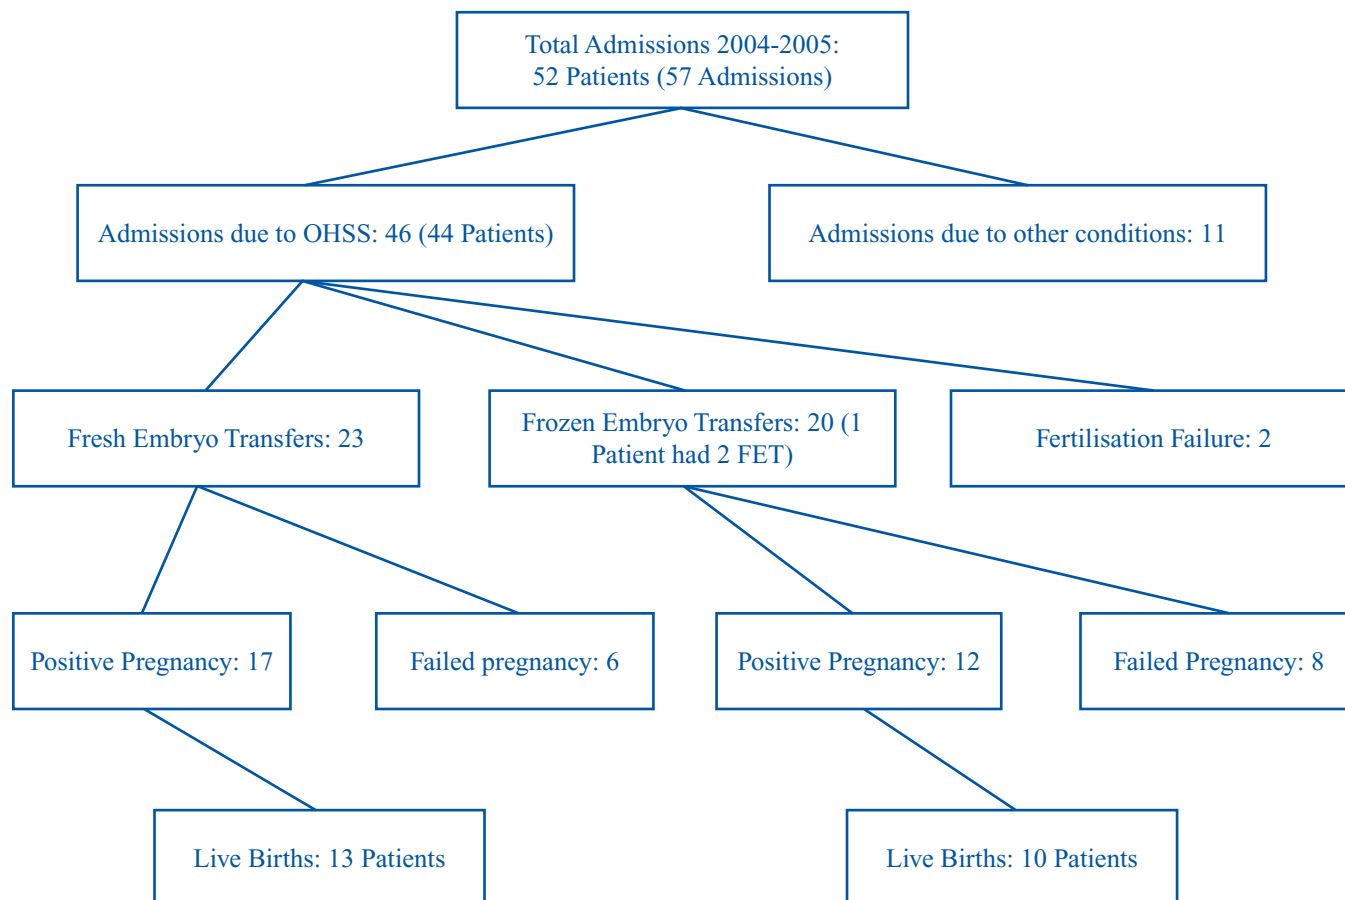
Total Admissions 2004-2005:
52 Patients (57 Admissions)

Admissions due to OHSS: 46 (44 Patients)

Admissions due to other conditions: 11

Fresh Embryo Transfers: 23

Frozen Embryo Transfers: 20 (1 Patient had 2 FET)

Fertilisation Failure: 2

Positive Pregnancy: 17

Failed pregnancy: 6

Positive Pregnancy: 12

Failed Pregnancy: 8

Live Births: 13 Patients

Live Births: 10 Patients